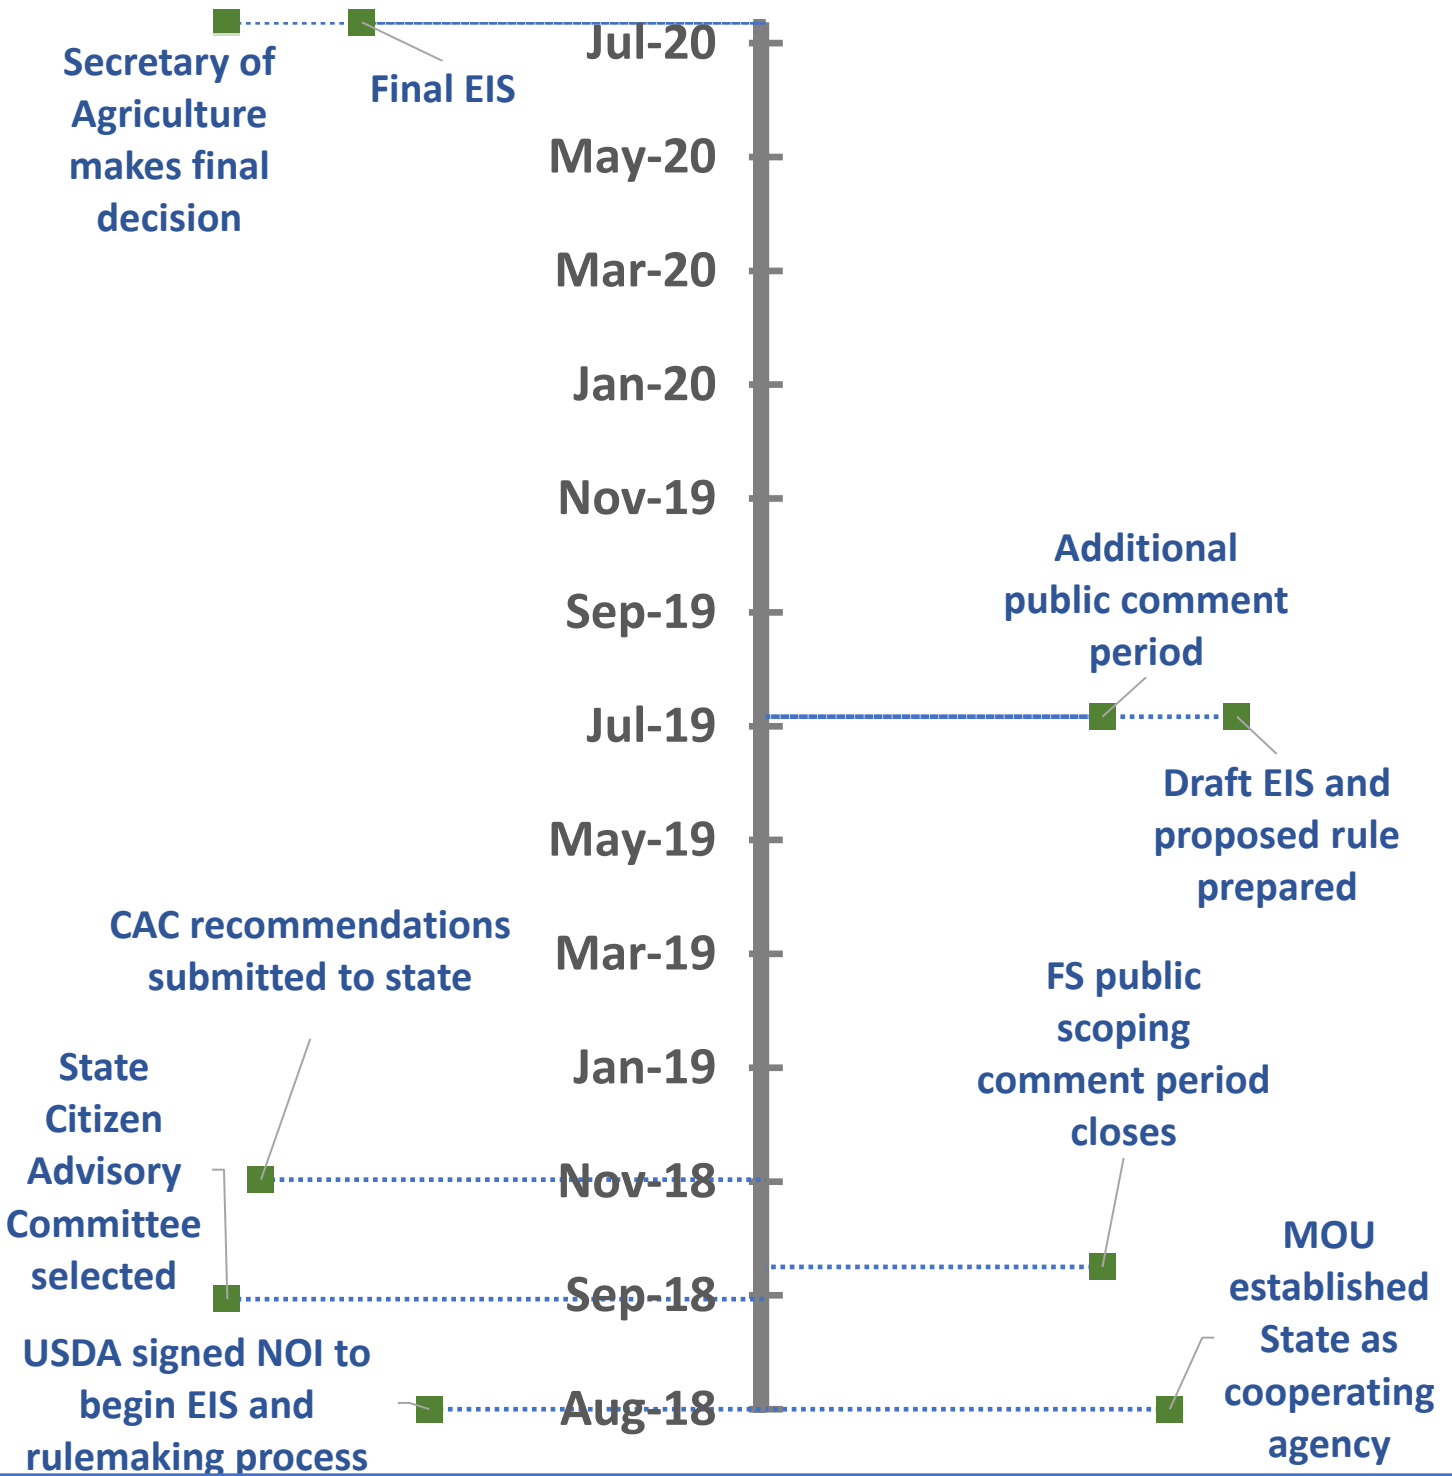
Secretary of Agriculture makes final decision

Final EIS

Jul-20

May-20

Mar-20

Jan-20

Nov-19

Sep-19

Additional public comment period

Jul-19

Draft EIS and proposed rule prepared

May-19

CAC recommendations submitted to state

Mar-19

FS public scoping comment period closes

Jan-19

State Citizen Advisory Committee selected

Nov-18

Sep-18

MOU established State as cooperating agency

USDA signed NOI to begin EIS and rulemaking process

Aug-18